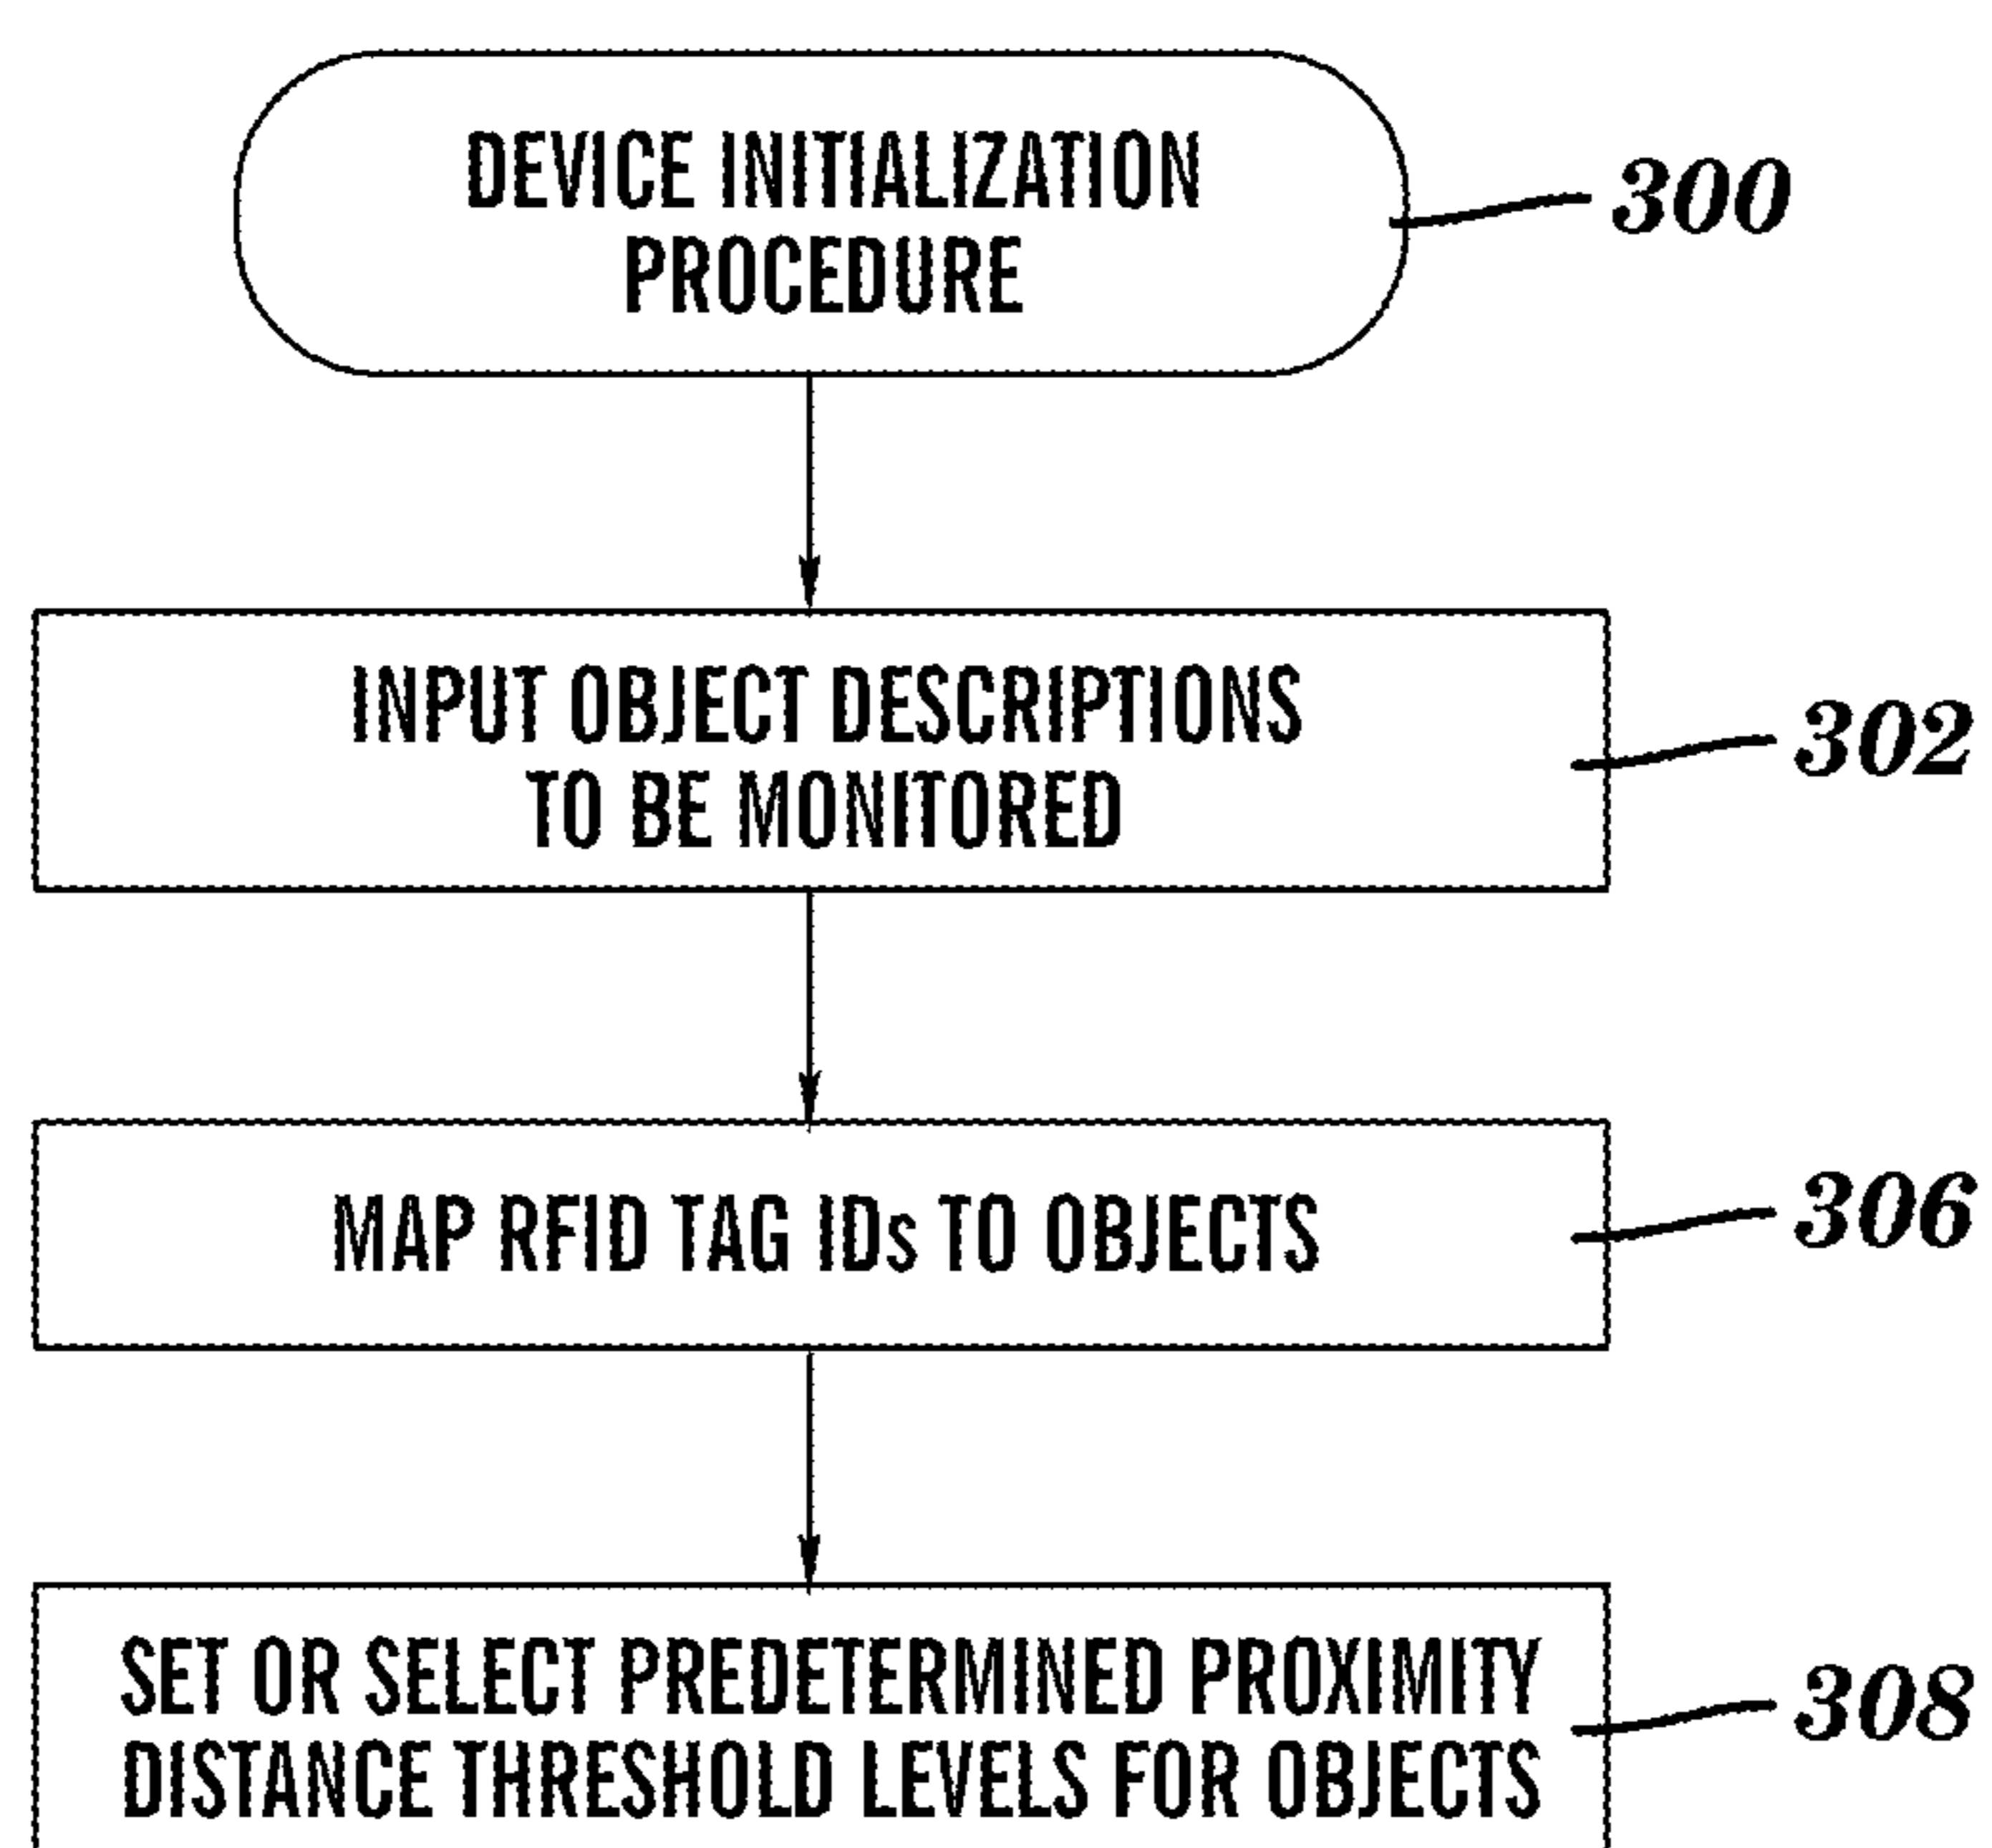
DEVICE INITIALIZATION PROCEDURE

300

INPUT OBJECT DESCRIPTIONS TO BE MONITORED

302

MAP RFID TAG IDs TO OBJECTS

306

SET OR SELECT PREDETERMINED PROXIMITY DISTANCE THRESHOLD LEVELS FOR OBJECTS

308